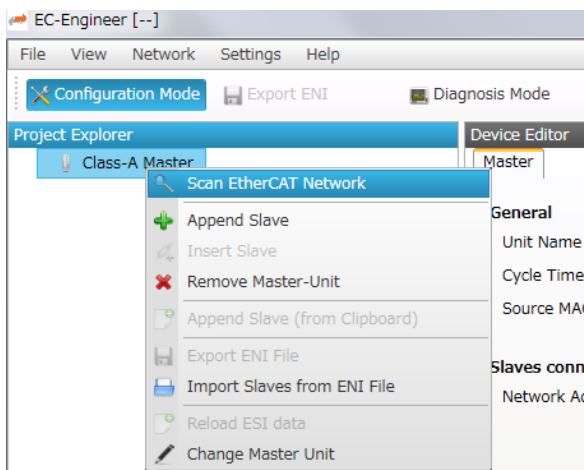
EC-Engineer [--]

File View Network Settings Help

Configuration Mode Export ENI Diagnosis Mode

Project Explorer

Class-A Master

Scan EtherCAT Network

Append Slave

Insert Slave

Remove Master-Unit

Append Slave (from Clipboard)

Export ENI File

Import Slaves from ENI File

Reload ESI data

Change Master Unit

Device Editor

Master

General

Unit Name

Cycle Time

Source MA

Slaves conn

Network A